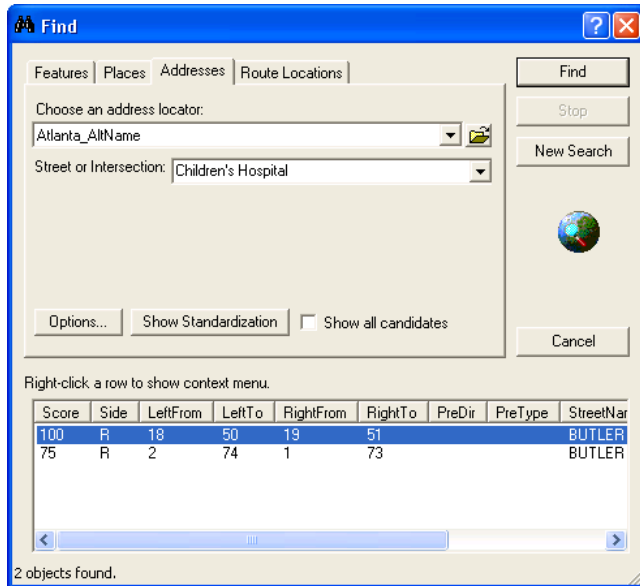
Find

Features | Places | Addresses | Route Locations

Choose an address locator:

Atlanta_AltName

Street or Intersection: Children's Hospital

Options... Show Standardization Show all candidates

Find

Stop

New Search

Cancel

Right-click a row to show context menu.

| Score | Side | LeftFrom | LeftTo | RightFrom | RightTo | PreDir | PreType | StreetNar |
|---|---|---|---|---|---|---|---|---|
| 100 | R | 18 | 50 | 19 | 51 | | | BUTLER |
| 75 | R | 2 | 74 | 1 | 73 | | | BUTLER |

2 objects found.